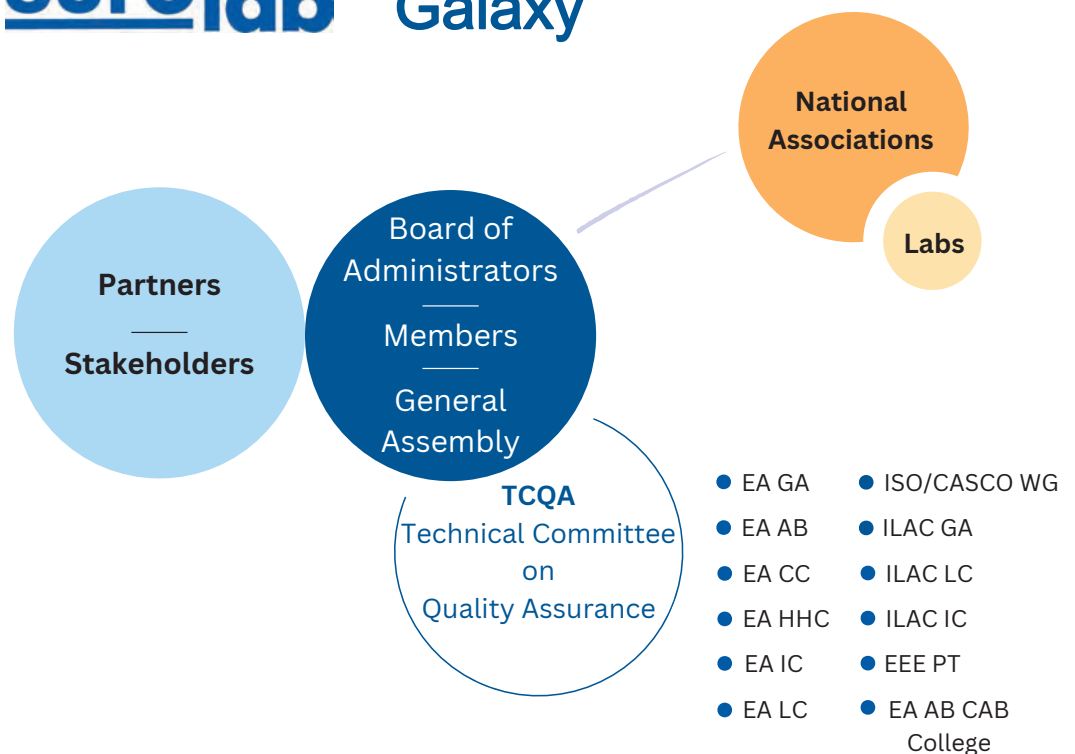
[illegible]lab Galaxy

National Associations

Labs

Partners
Stakeholders

Board of Administrators
Members
General Assembly

TCQA
Technical Committee on Quality Assurance

- EA GA
- EA AB
- EA CC
- EA HHC
- EA IC
- EA LC

- ISO/CASCO WG
- ILAC GA
- ILAC LC
- ILAC IC
- EEE PT
- EA AB CAB College